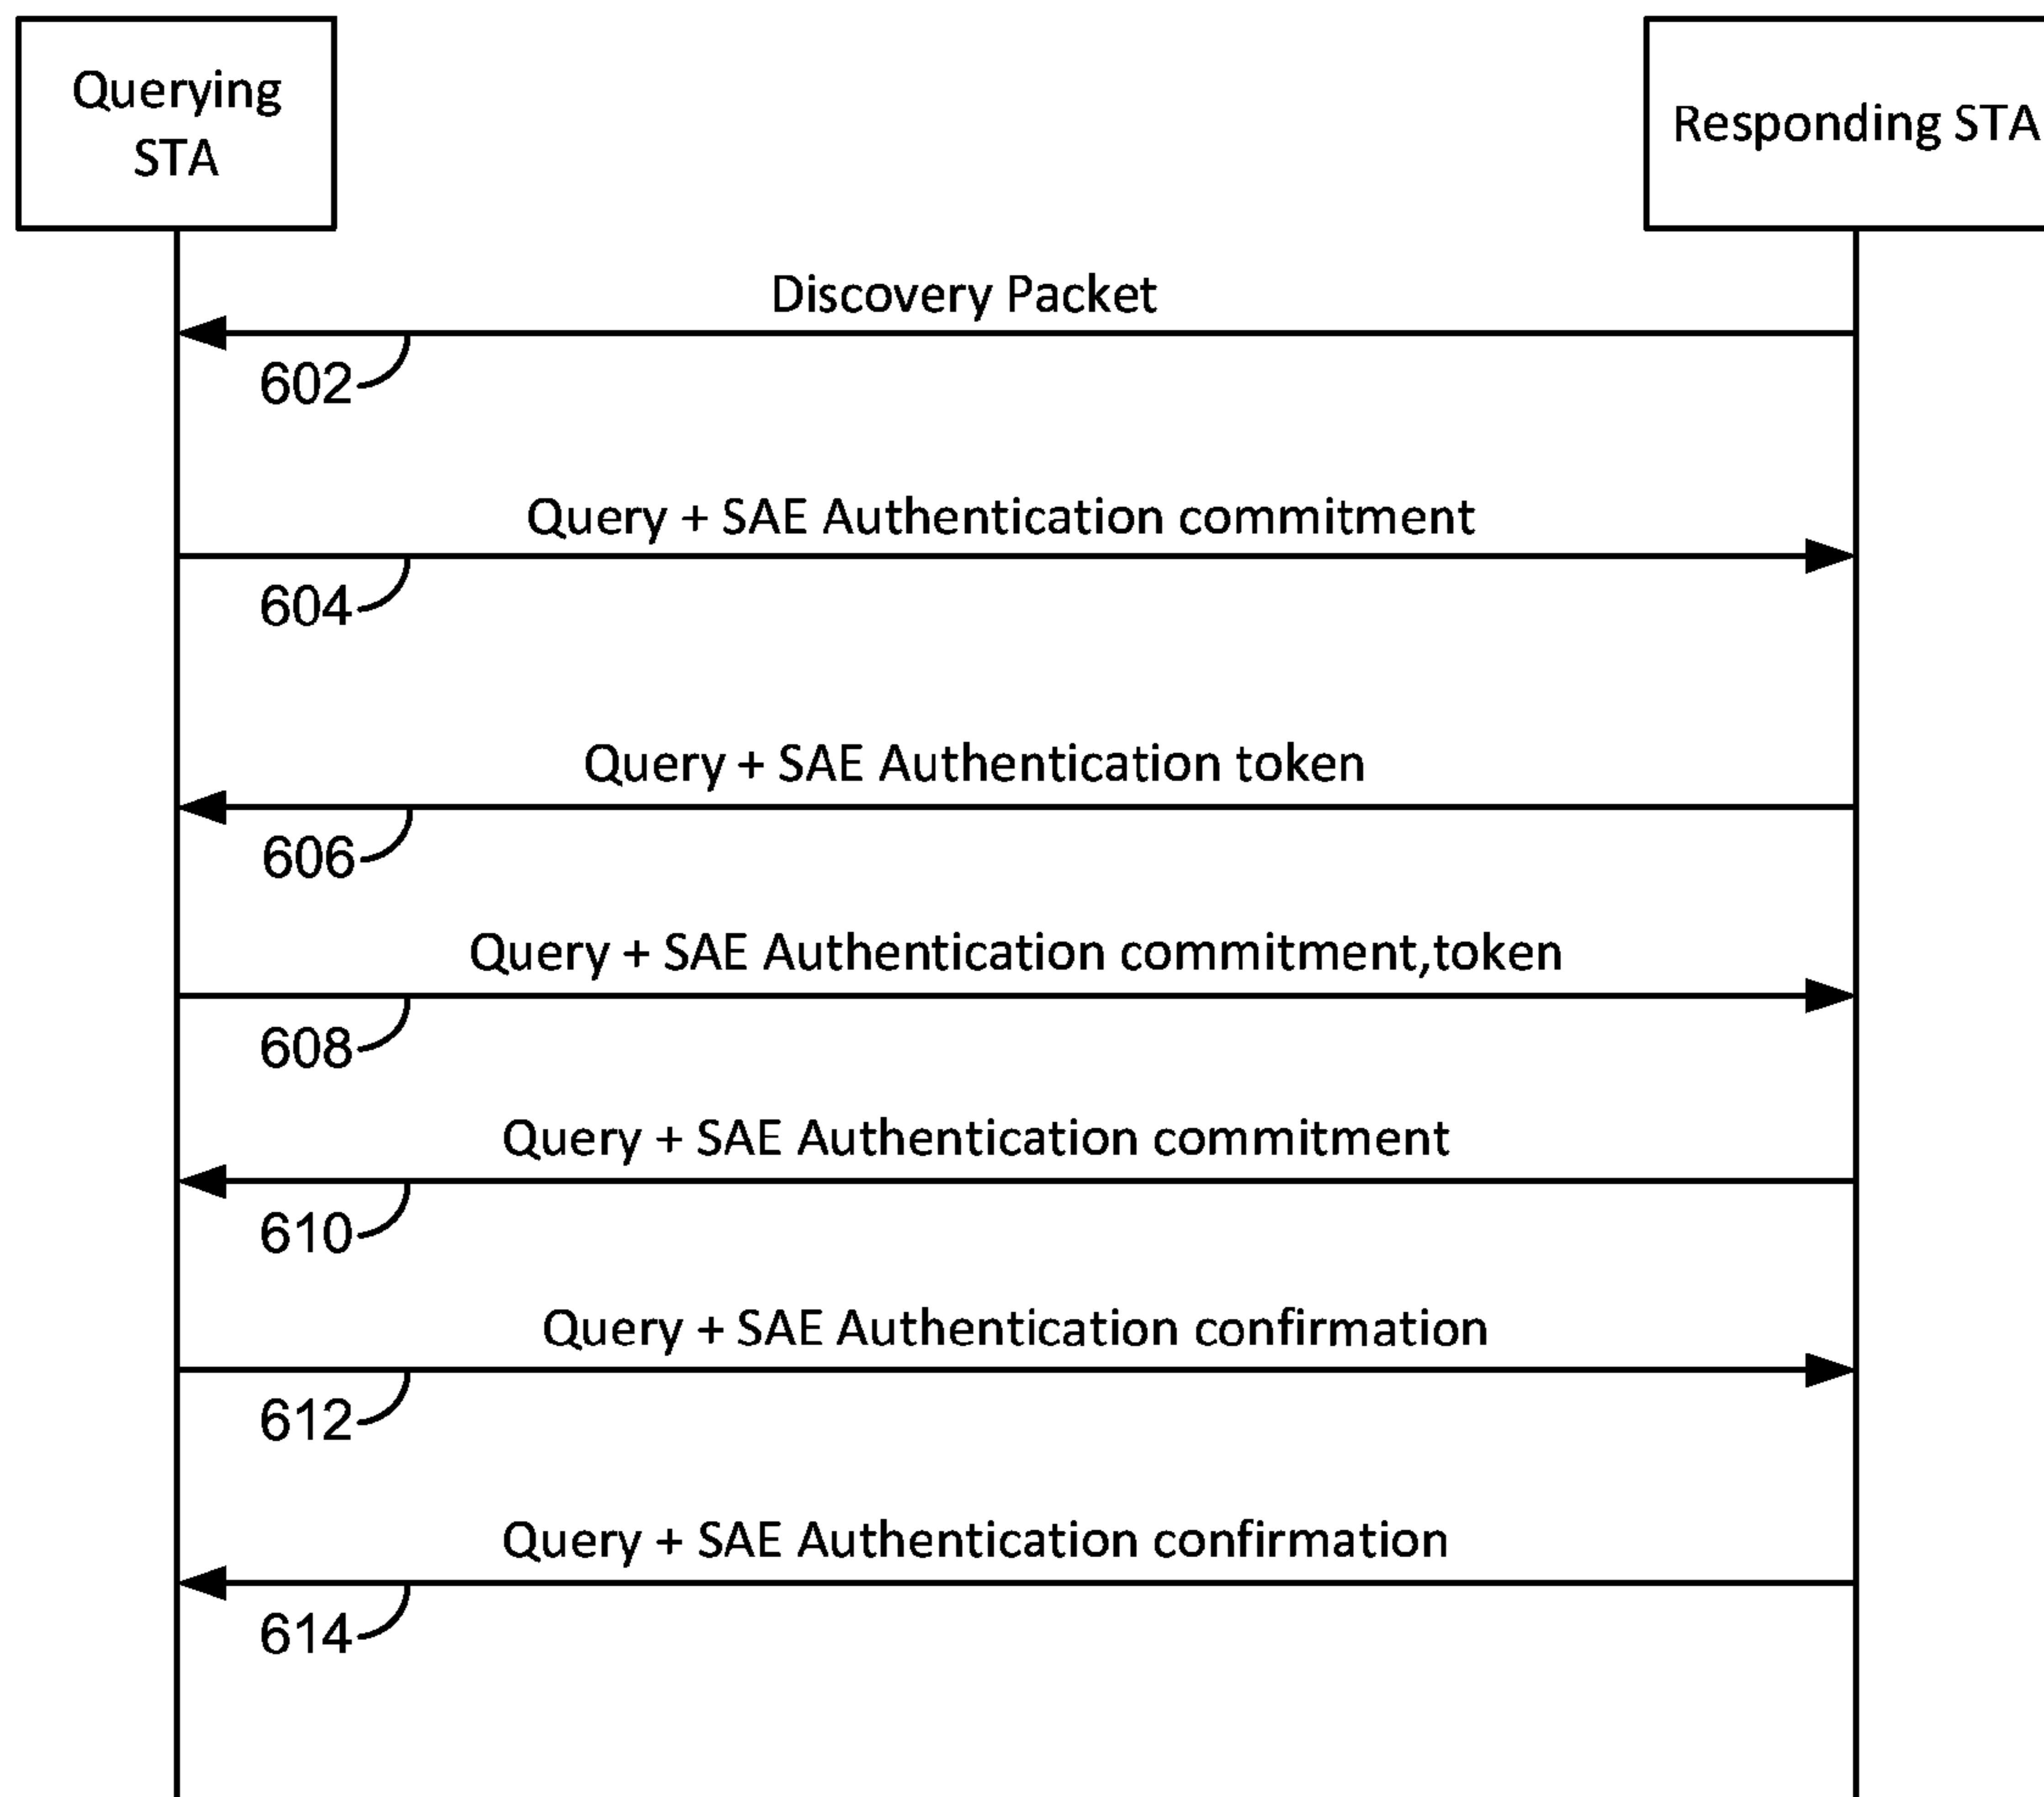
Querying STA

Responding STA

Discovery Packet

602

Query + SAE Authentication commitment

604

Query + SAE Authentication token

606

Query + SAE Authentication commitment,token

608

Query + SAE Authentication commitment

610

Query + SAE Authentication confirmation

612

Query + SAE Authentication confirmation

614